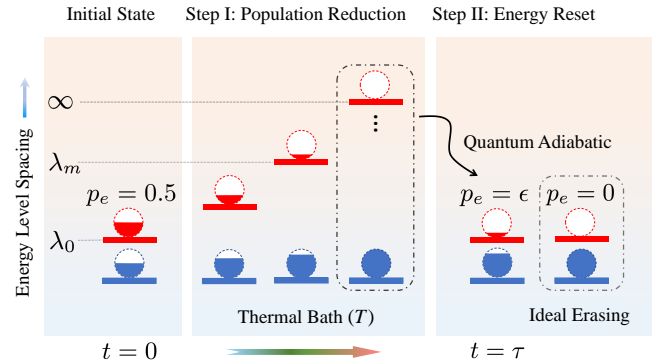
Initial State

Step I: Population Reduction

Step II: Energy Reset

Energy Level Spacing

$\infty$

$\lambda_m$

$\lambda_0$

$p_e = 0.5$

Quantum Adiabatic

$p_e = \epsilon$

$p_e = 0$

Thermal Bath $(T)$

Ideal Erasing

$t = 0$

$t = \tau$